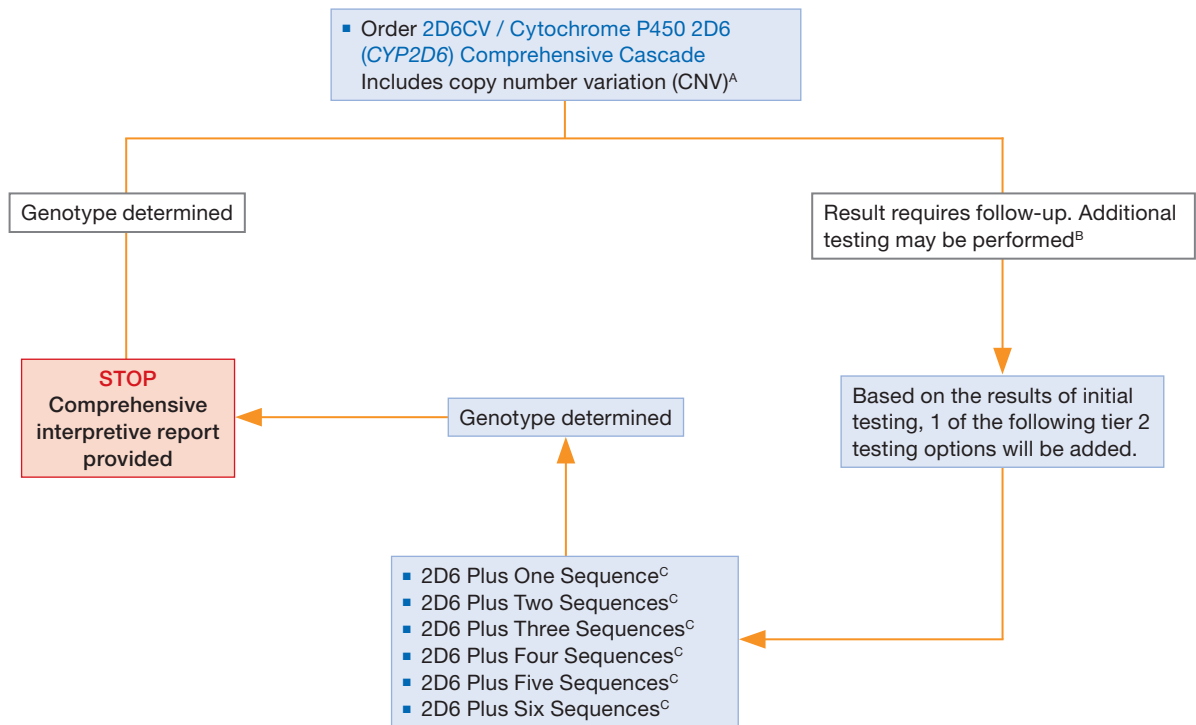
▪ Order 2D6CV / Cytochrome P450 2D6 (*CYP2D6*) Comprehensive Cascade
Includes copy number variation (CNV)$^{A}$

Genotype determined

Result requires follow-up. Additional testing may be performed$^{B}$

STOP
Comprehensive interpretive report provided

Genotype determined

Based on the results of initial testing, 1 of the following tier 2 testing options will be added.

▪ 2D6 Plus One Sequence$^{C}$
▪ 2D6 Plus Two Sequences$^{C}$
▪ 2D6 Plus Three Sequences$^{C}$
▪ 2D6 Plus Four Sequences$^{C}$
▪ 2D6 Plus Five Sequences$^{C}$
▪ 2D6 Plus Six Sequences$^{C}$